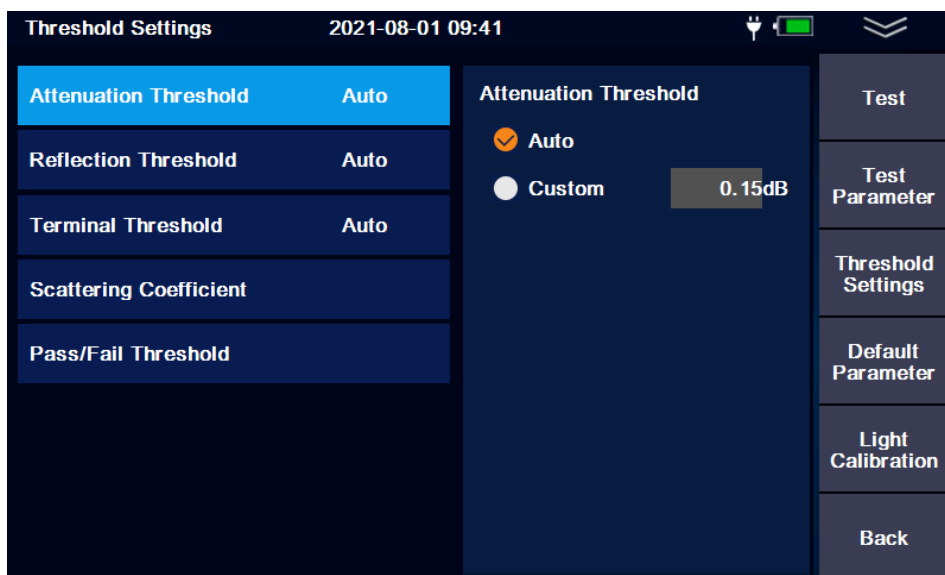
Threshold Settings 2021-08-01 09:41

Attenuation Threshold Auto

Reflection Threshold Auto

Terminal Threshold Auto

Scattering Coefficient

Pass/Fail Threshold

Attenuation Threshold

Auto

Custom 0.15dB

Test

Test Parameter

Threshold Settings

Default Parameter

Light Calibration

Back